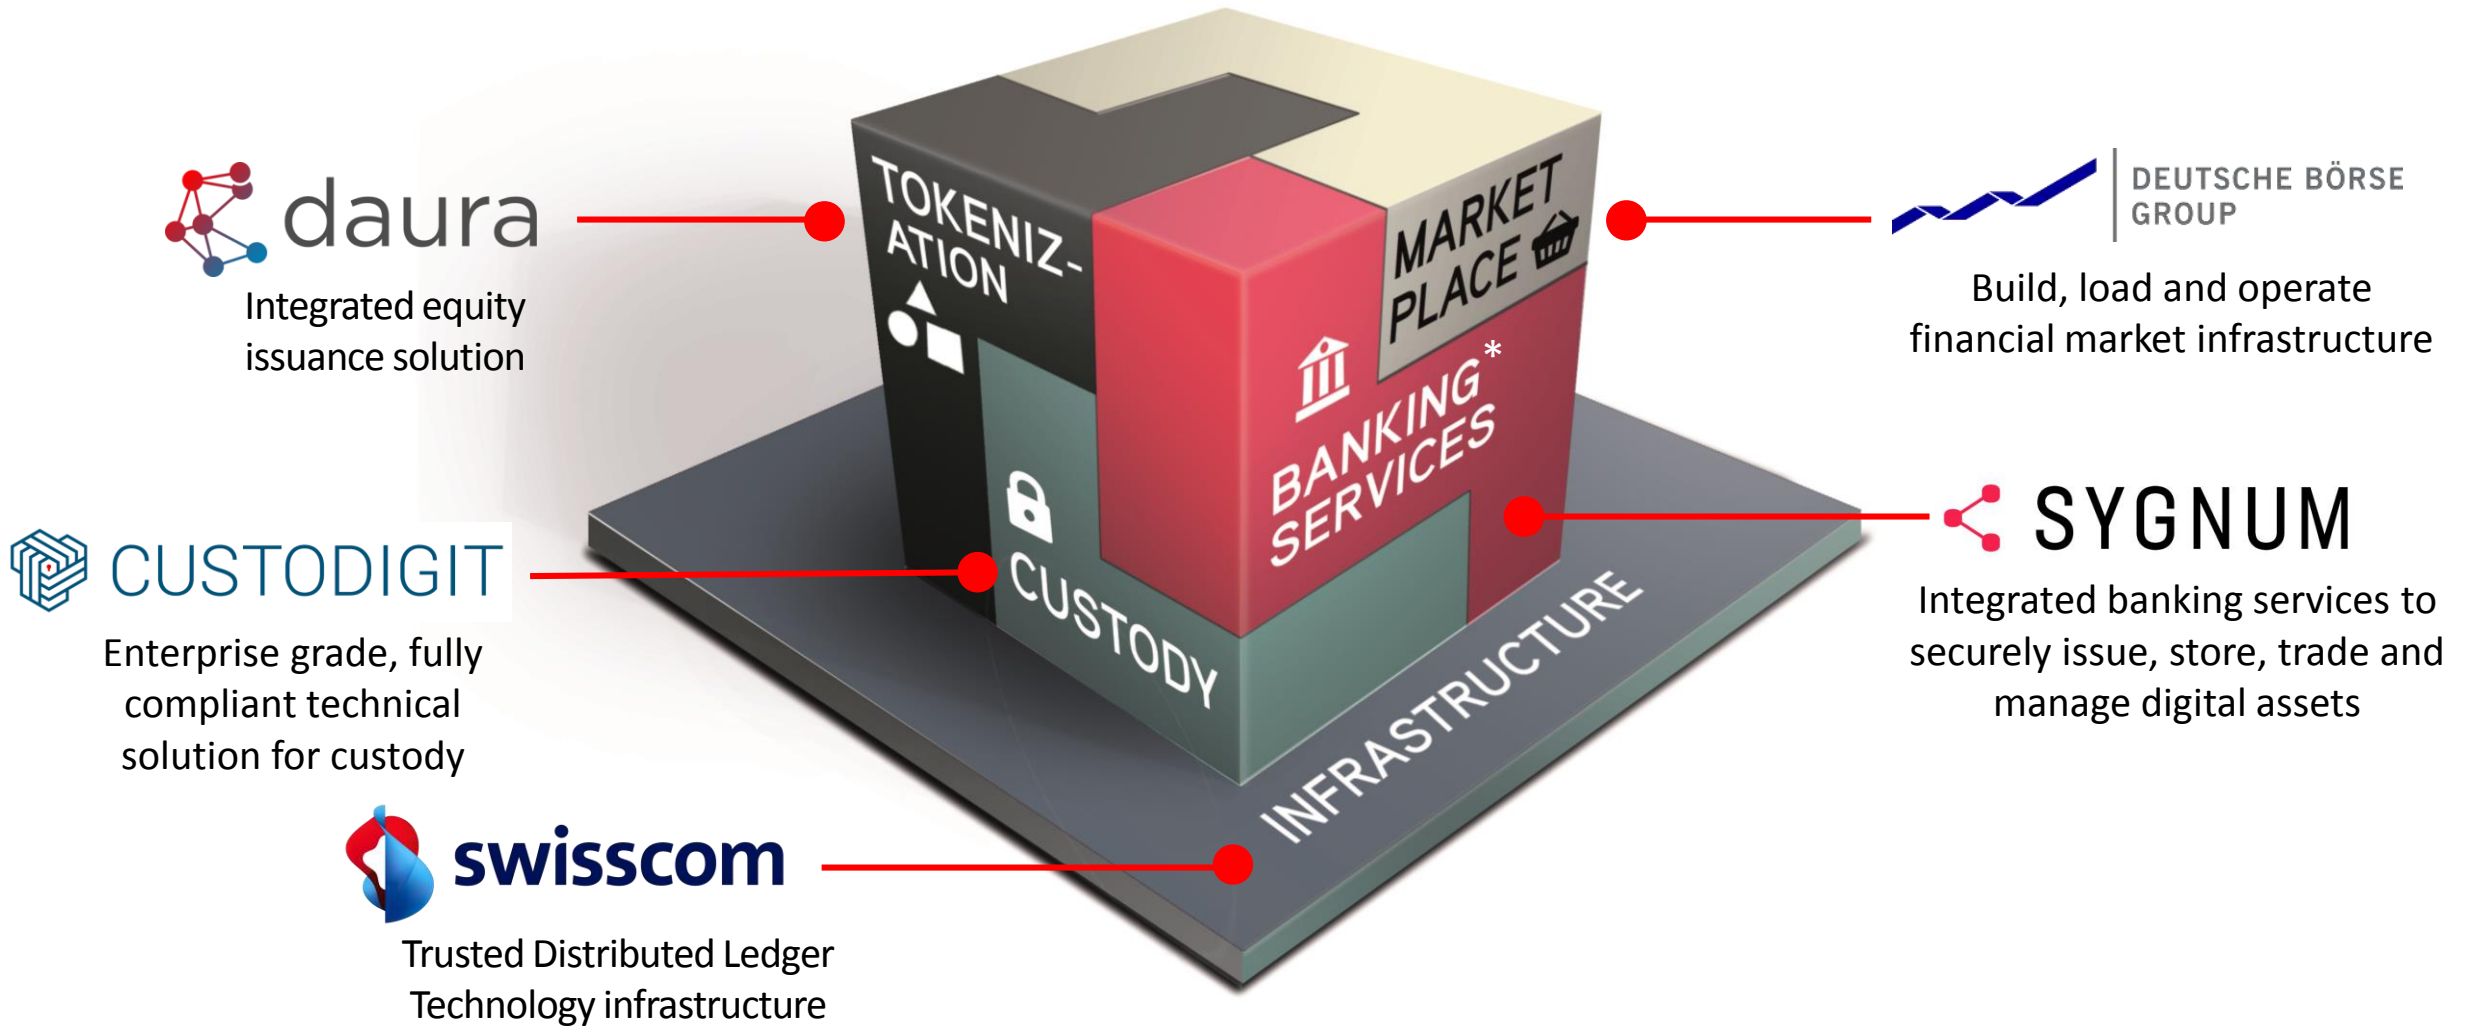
daura

Integrated equity issuance solution

TOKENIZATION

MARKET PLACE

DEUTSCHE BÖRSE GROUP

Build, load and operate financial market infrastructure

BANKING SERVICES*

CUSTODIGIT

Enterprise grade, fully compliant technical solution for custody

CUSTODY

SYGNUM

Integrated banking services to securely issue, store, trade and manage digital assets

INFRASTRUCTURE

swisscom

Trusted Distributed Ledger Technology infrastructure